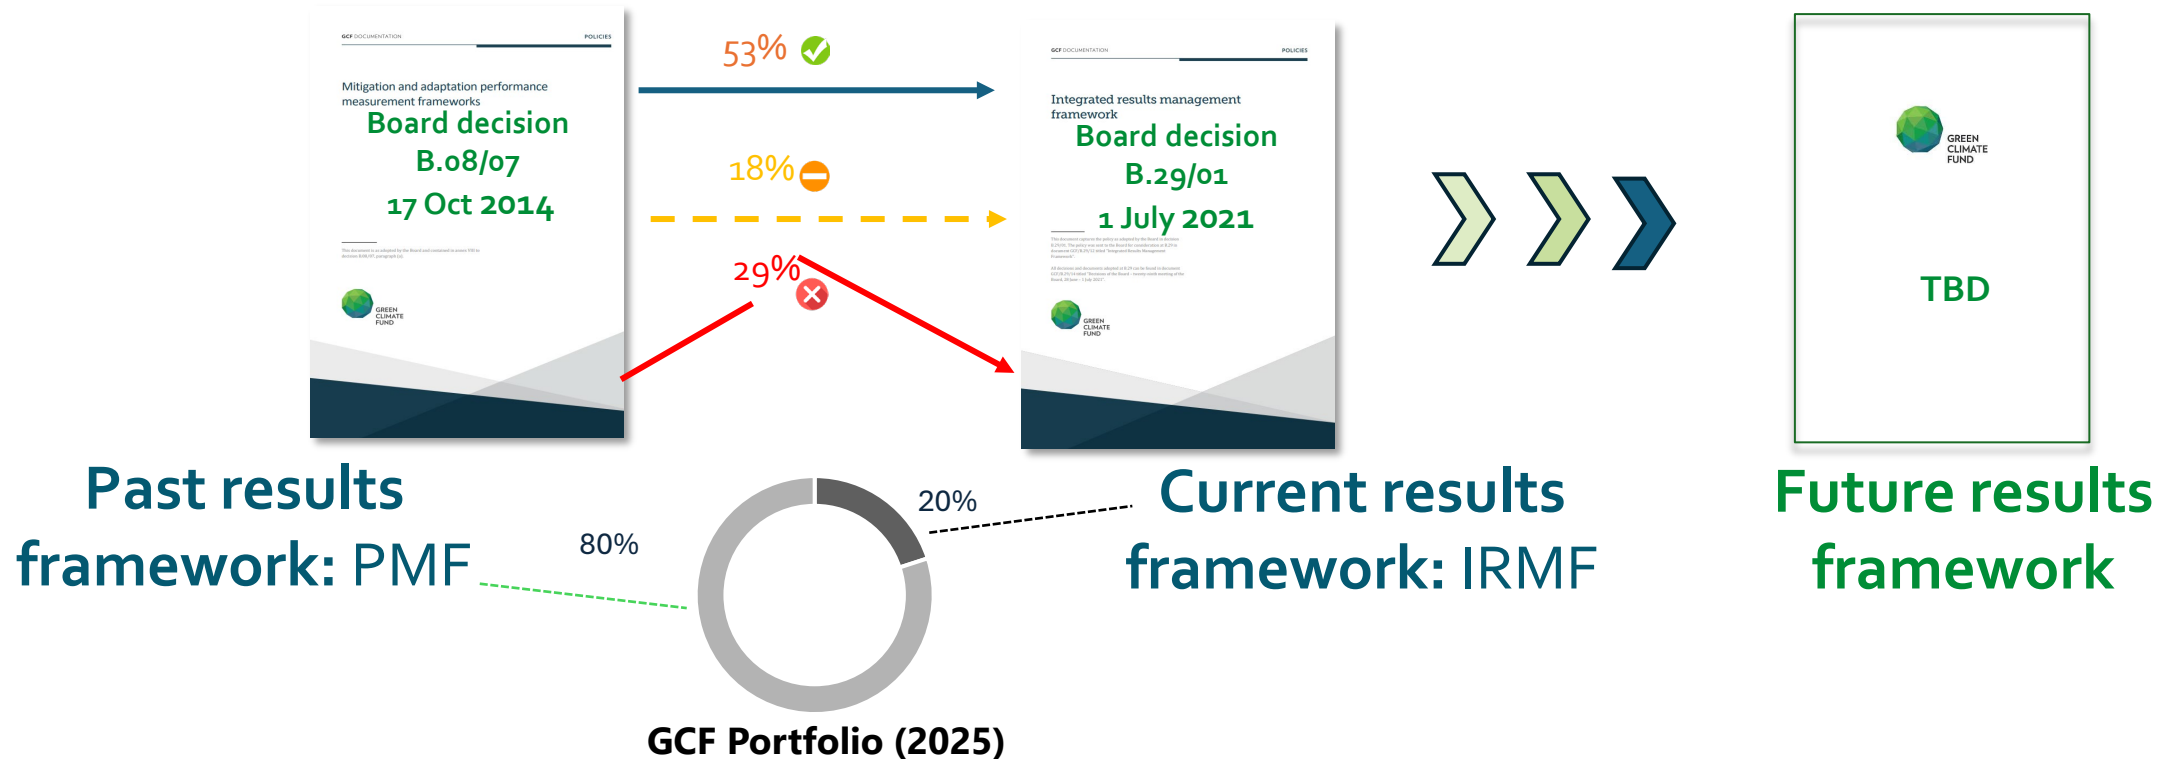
GCF DOCUMENTATION POLICIES

Mitigation and adaptation performance measurement frameworks

Board decision B.08/07 17 Oct 2014

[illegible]

GREEN CLIMATE FUND

53%

18%

29%

GCF DOCUMENTATION POLICIES

Integrated results management framework

Board decision B.29/01 1 July 2021

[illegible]

GREEN CLIMATE FUND

GREEN CLIMATE FUND

TBD

Past results framework: PMF

80%

20%

Current results framework: IRMF

Future results framework

GCF Portfolio (2025)